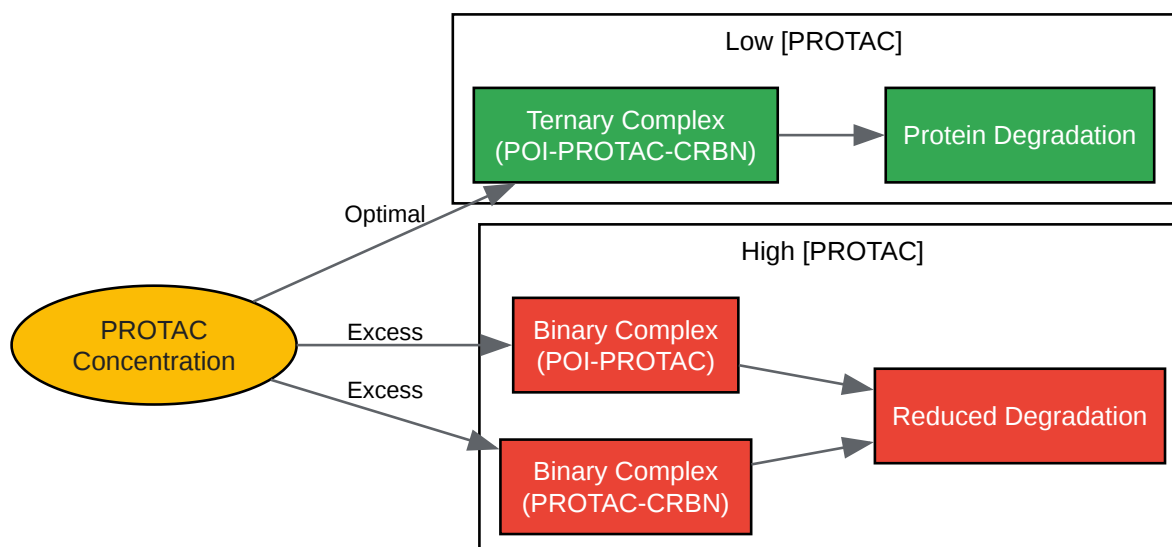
Low [PROTAC]

Ternary Complex (POI-PROTAC-CRBN)

Protein Degradation

Optimal

High [PROTAC]

PROTAC Concentration

Excess

Binary Complex (POI-PROTAC)

Excess

Reduced Degradation

Binary Complex (PROTAC-CRBN)